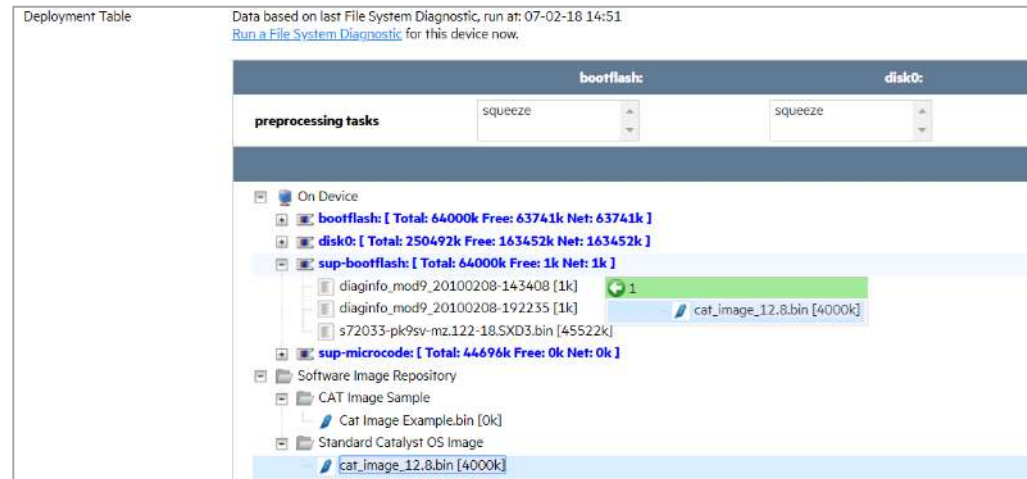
Deployment Table

Data based on last File System Diagnostic, run at: 07-02-18 14:51
Run a File System Diagnostic for this device now.

| | bootflash: | disk0: |
|---|---|---|
| preprocessing tasks | squeeze | squeeze |

On Device
bootflash: [ Total: 64000k Free: 63741k Net: 63741k ]
disk0: [ Total: 250492k Free: 163452k Net: 163452k ]
sup-bootflash: [ Total: 64000k Free: 1k Net: 1k ]
diaginfo_mod9_20100208-143408 [1k]
diaginfo_mod9_20100208-192235 [1k]
s72033-pk9sv-mz.122-18.SXD3.bin [45522k]
1
cat_image_12.8.bin [4000k]
sup-microcode: [ Total: 44696k Free: 0k Net: 0k ]
Software Image Repository
CAT Image Sample
Cat Image Example.bin [0k]
Standard Catalyst OS Image
cat_image_12.8.bin [4000k]